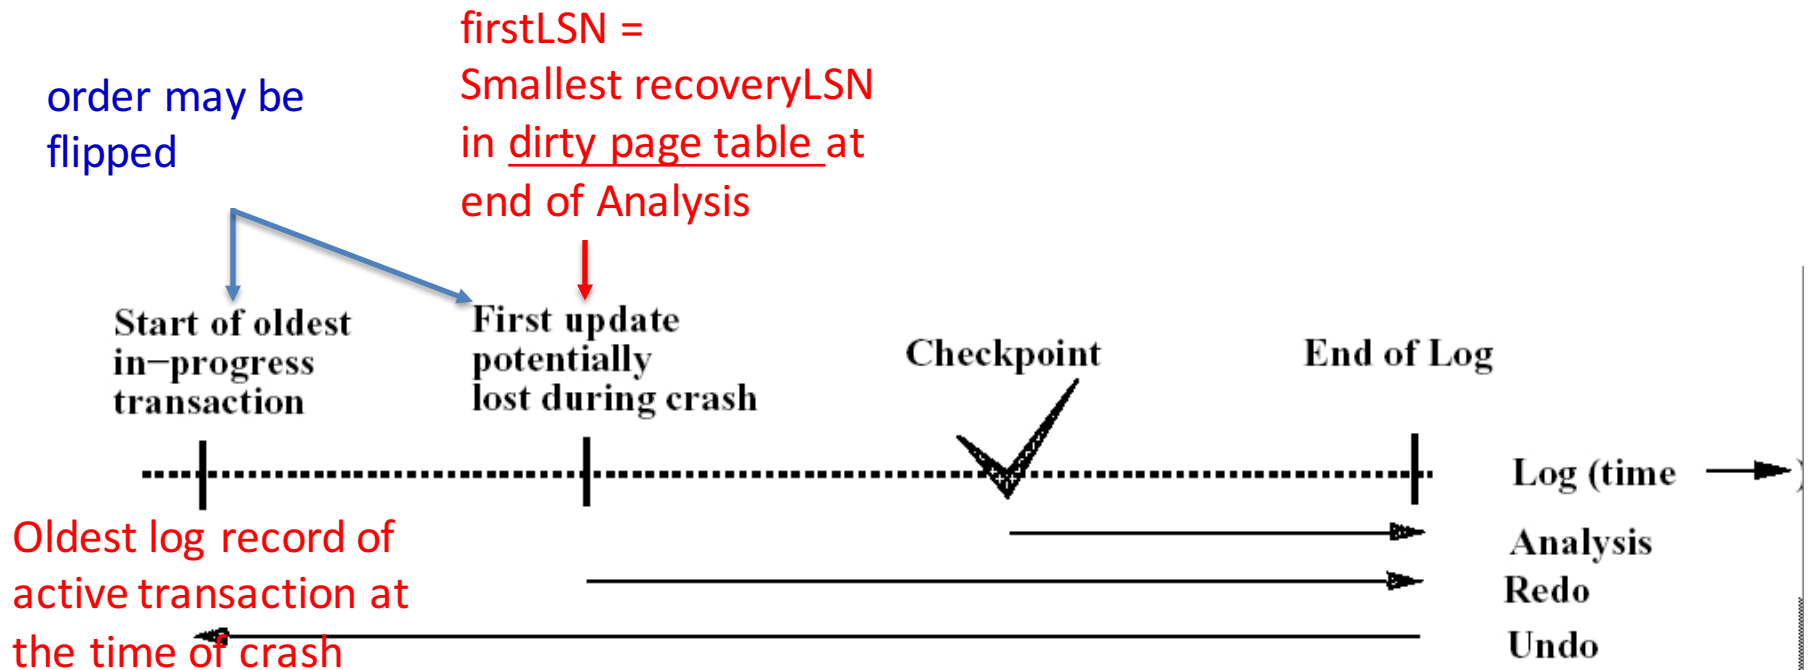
order may be flipped

firstLSN = Smallest recoveryLSN in dirty page table at end of Analysis

Start of oldest in−progress transaction

First update potentially lost during crash

Checkpoint

End of Log

Log (time

Oldest log record of active transaction at the time of crash

Analysis

Redo

Undo